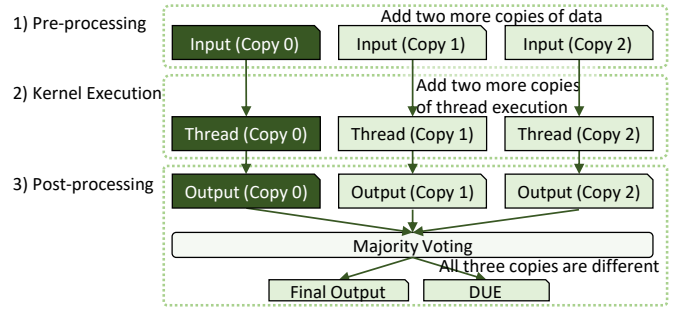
1) Pre-processing

Add two more copies of data

Input (Copy 0)

Input (Copy 1)

Input (Copy 2)

2) Kernel Execution

Add two more copies of thread execution

Thread (Copy 0)

Thread (Copy 1)

Thread (Copy 2)

3) Post-processing

Output (Copy 0)

Output (Copy 1)

Output (Copy 2)

Majority Voting

All three copies are different

Final Output

DUE